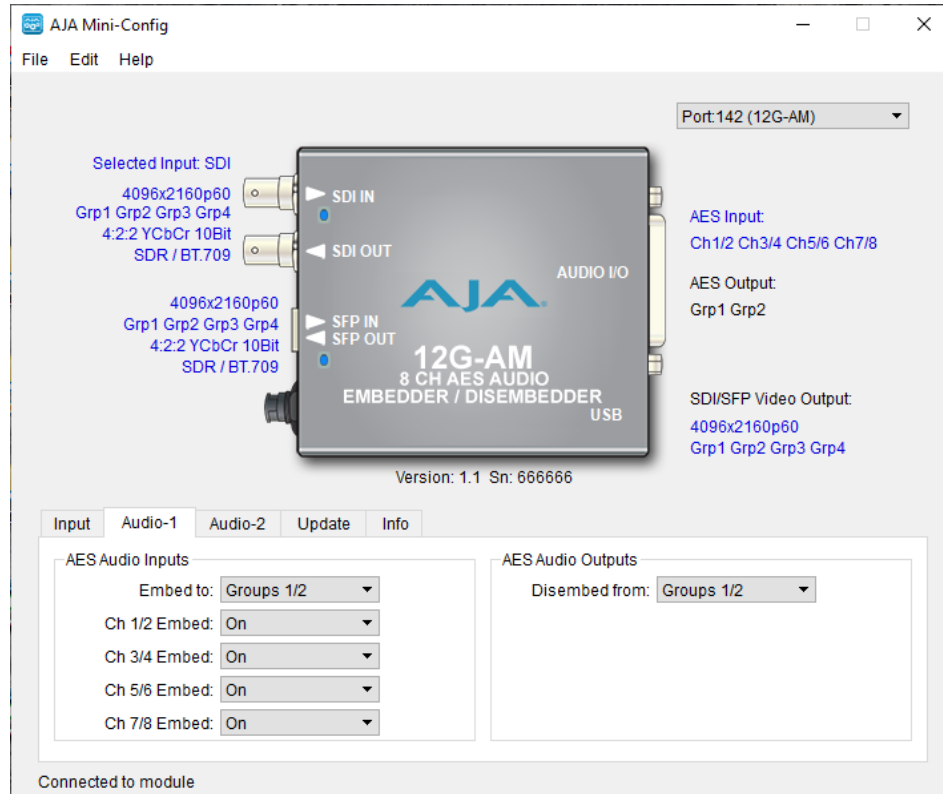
AJA Mini-Config

File Edit Help

Port:142 (12G-AM)

Selected Input: SDI

4096x2160p60
Grp1 Grp2 Grp3 Grp4
4:2:2 YCbCr 10Bit
SDR / BT.709

SDI IN
SDI OUT

4096x2160p60
Grp1 Grp2 Grp3 Grp4
4:2:2 YCbCr 10Bit
SDR / BT.709

SFP IN
SFP OUT

AJA

AUDIO I/O

12G-AM
8 CH AES AUDIO
EMBEDDER / DISEMBEDDER
USB

AES Input:
Ch1/2 Ch3/4 Ch5/6 Ch7/8

AES Output:
Grp1 Grp2

SDI/SFP Video Output:
4096x2160p60
Grp1 Grp2 Grp3 Grp4

Version: 1.1 Sn: 666666

Input Audio-1 Audio-2 Update Info

AES Audio Inputs

Embed to: Groups 1/2
Ch 1/2 Embed: On
Ch 3/4 Embed: On
Ch 5/6 Embed: On
Ch 7/8 Embed: On

AES Audio Outputs

Disembed from: Groups 1/2

Connected to module